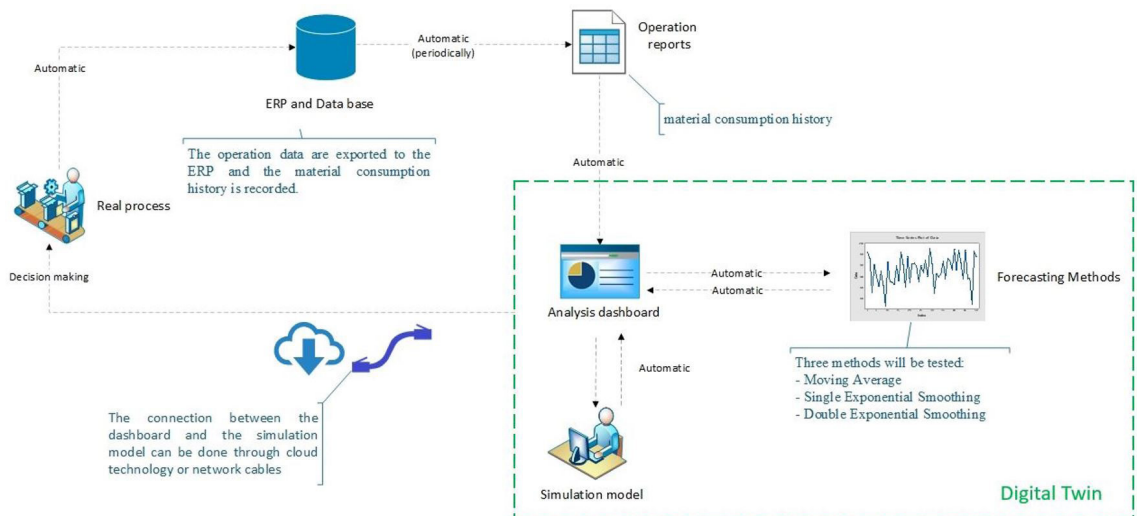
Automatic

ERP and Data base

Automatic
(periodically)

Operation reports

material consumption history

The operation data are exported to the ERP and the material consumption history is recorded.

Automatic

Real process

Decision making

Analysis dashboard

Automatic

Automatic

Forecasting Methods

Three methods will be tested:
- Moving Average
- Single Exponential Smoothing
- Double Exponential Smoothing

Automatic

The connection between the dashboard and the simulation model can be done through cloud technology or network cables

Simulation model

Digital Twin